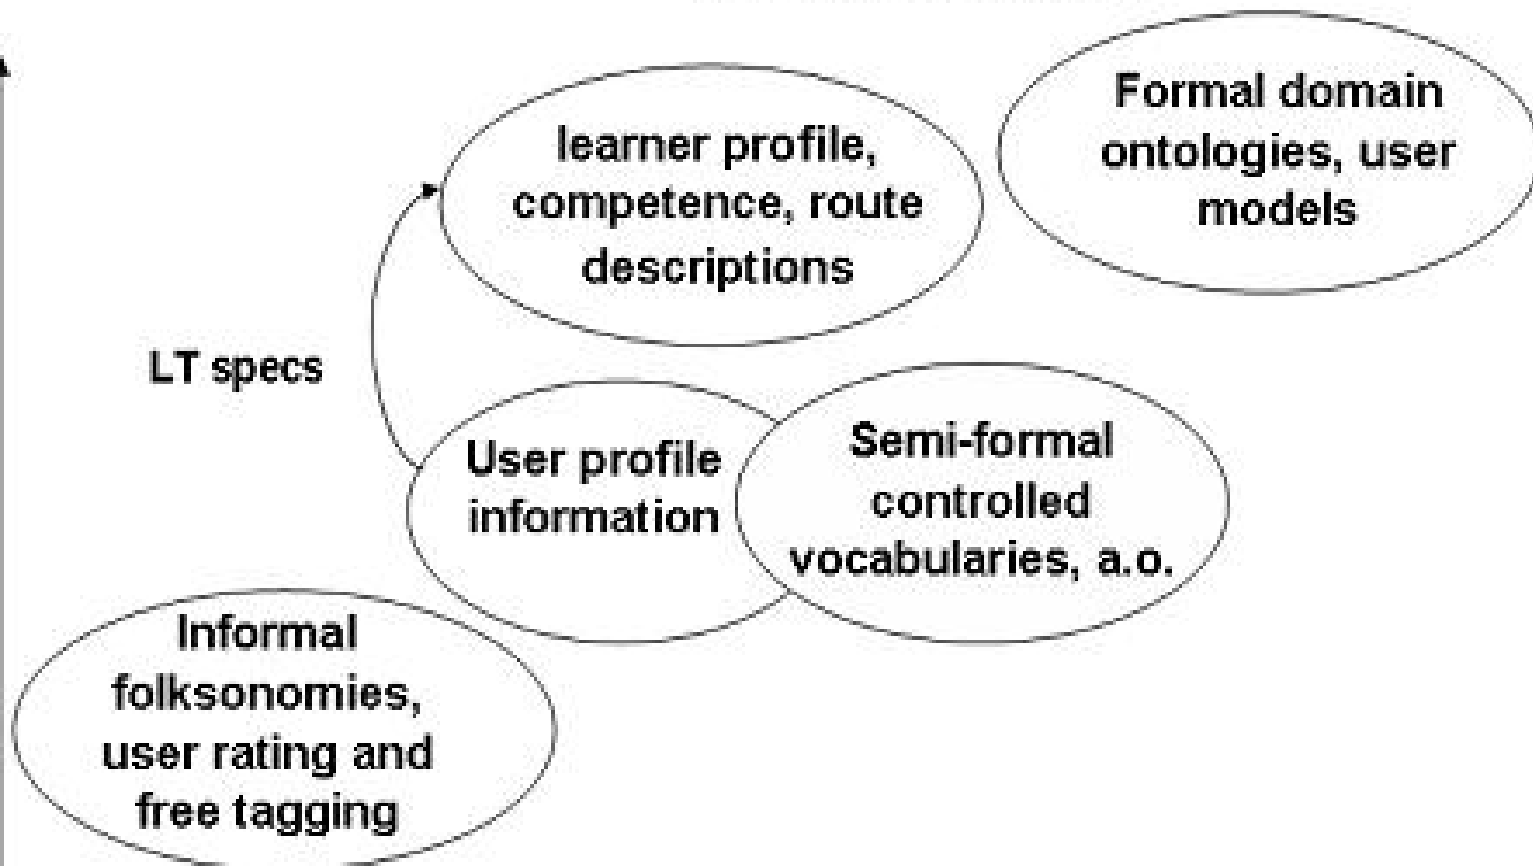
learner profile, competence, route descriptions

Formal domain ontologies, user models

LT specs

User profile information

Semi-formal controlled vocabularies, a.o.

Informal folksonomies, user rating and free tagging